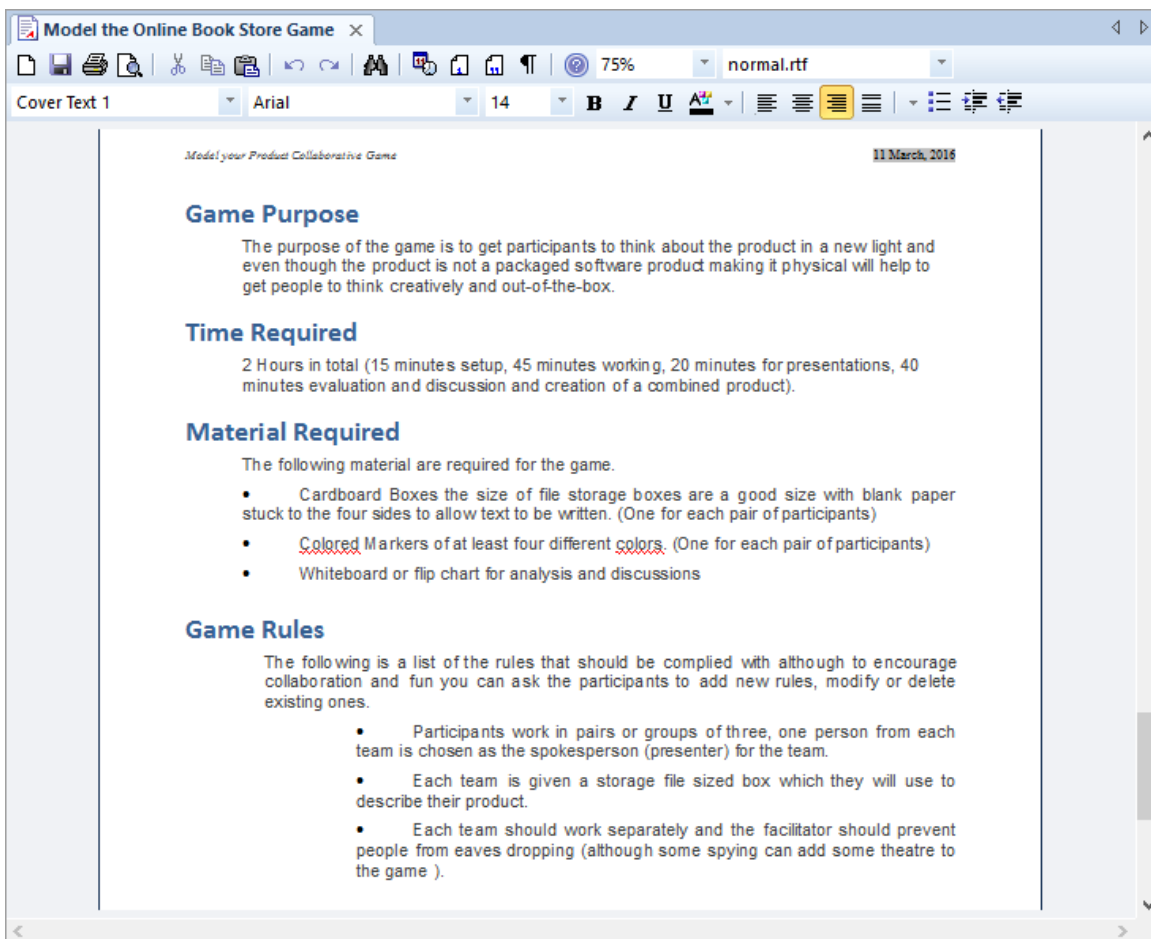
Model the Online Book Store Game ×

75%
normal.rtf

Cover Text 1
Arial
14
B I U

Model your Product Collaborative Game
11 March, 2016

Game Purpose

The purpose of the game is to get participants to think about the product in a new light and even though the product is not a packaged software product making it physical will help to get people to think creatively and out-of-the-box.

Time Required

2 Hours in total (15 minutes setup, 45 minutes working, 20 minutes for presentations, 40 minutes evaluation and discussion and creation of a combined product).

Material Required

The following material are required for the game.

• Cardboard Boxes the size of file storage boxes are a good size with blank paper stuck to the four sides to allow text to be written. (One for each pair of participants)

• Colored Markers of at least four different colors. (One for each pair of participants)

• Whiteboard or flip chart for analysis and discussions

Game Rules

The following is a list of the rules that should be complied with although to encourage collaboration and fun you can ask the participants to add new rules, modify or delete existing ones.

• Participants work in pairs or groups of three, one person from each team is chosen as the spokesperson (presenter) for the team.

• Each team is given a storage file sized box which they will use to describe their product.

• Each team should work separately and the facilitator should prevent people from eaves dropping (although some spying can add some theatre to the game ).